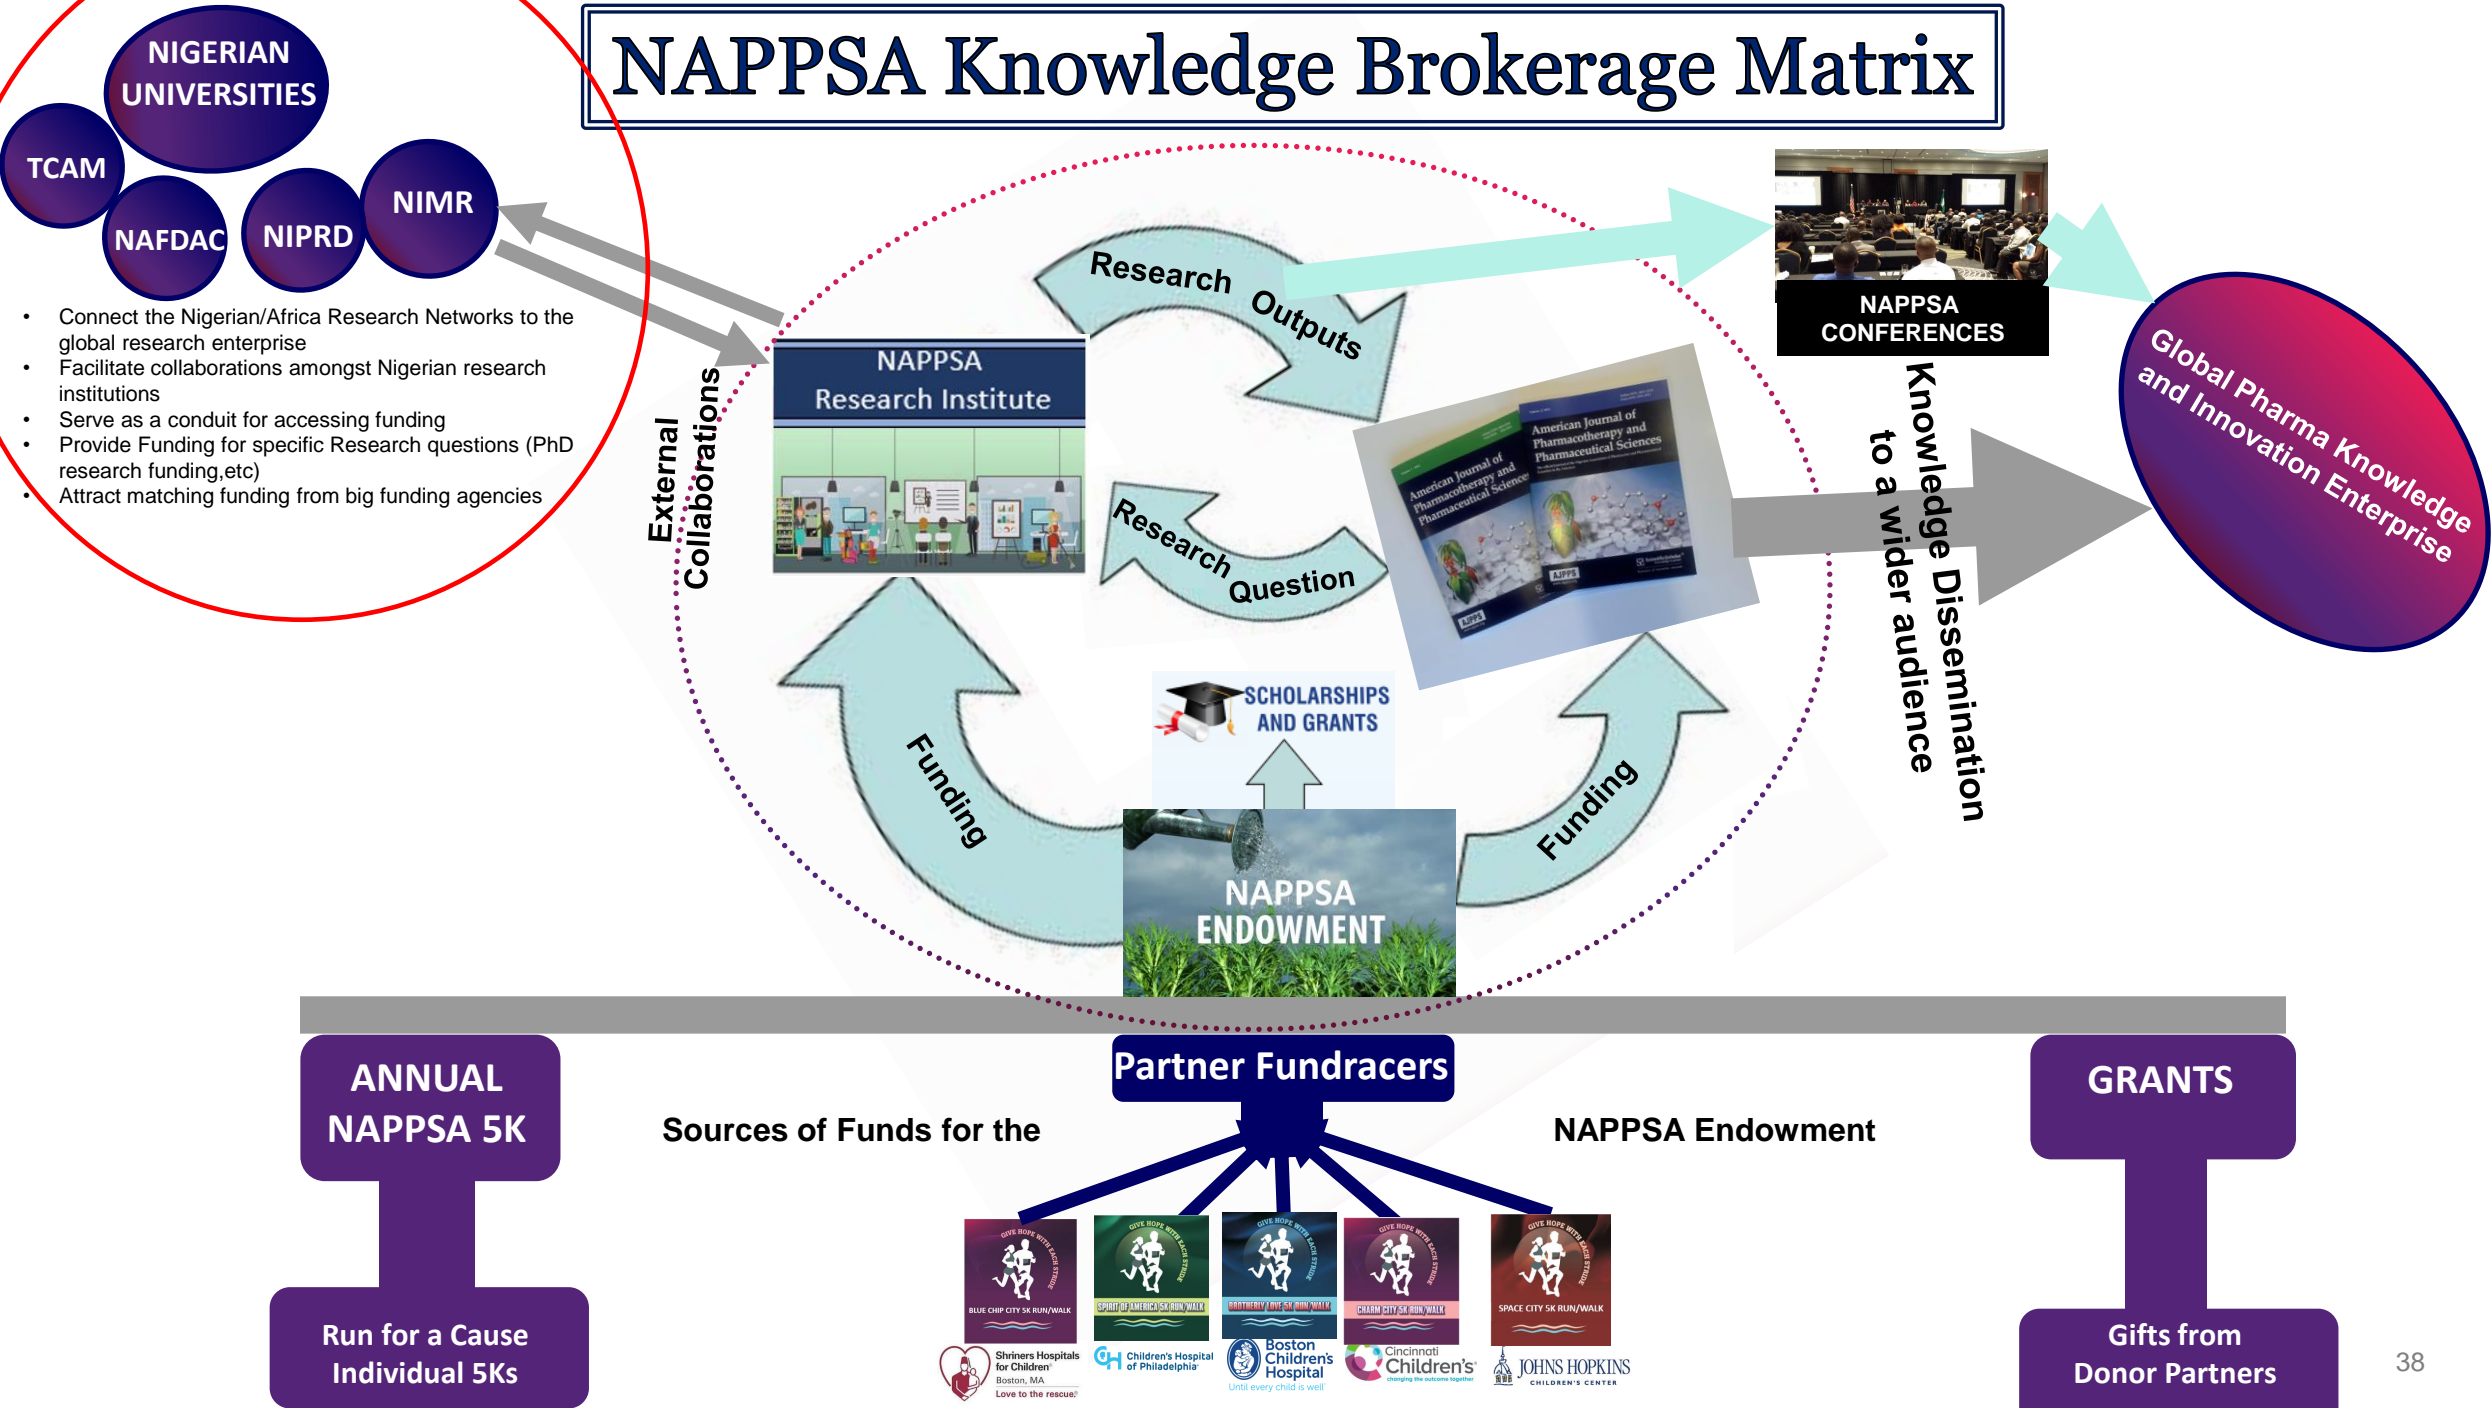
NAPPSA Knowledge Brokerage Matrix

NIGERIAN UNIVERSITIES

TCAM

NAFDAC

NIPRD

NIMR

• Connect the Nigerian/Africa Research Networks to the global research enterprise
• Facilitate collaborations amongst Nigerian research institutions
• Serve as a conduit for accessing funding
• Provide Funding for specific Research questions (PhD research funding,etc)
• Attract matching funding from big funding agencies

External Collaborations

NAPPSA Research Institute

Research Outputs

Research Question

NAPPSA CONFERENCES

Knowledge Dissemination to a wider audience

Global Pharma Knowledge and Innovation Enterprise

American Journal of Pharmacotherapy and Pharmaceutical Sciences

American Journal of Pharmacotherapy and Pharmaceutical Sciences

SCHOLARSHIPS AND GRANTS

Funding

Funding

NAPPSA ENDOWMENT

Partner Fundracers

ANNUAL NAPPSA 5K

Sources of Funds for the

NAPPSA Endowment

GRANTS

Run for a Cause Individual 5Ks

GIVE HOPE WITH EACH STRIDE
BLUE CHIP CITY 5K RUN/WALK

GIVE HOPE WITH EACH STRIDE
SPIRIT OF AMERICA 5K RUN/WALK

GIVE HOPE WITH EACH STRIDE
BROTHERLY LOVE 5K RUN/WALK

GIVE HOPE WITH EACH STRIDE
CHARM CITY 5K RUN/WALK

GIVE HOPE WITH EACH STRIDE
SPACE CITY 5K RUN/WALK

Shriners Hospitals for Children Boston, MA Love to the rescue

Children's Hospital of Philadelphia

Boston Children's Hospital Until every child is well

Cincinnati Children's changing the outcome together

JOHNS HOPKINS CHILDREN'S CENTER

Gifts from Donor Partners

38